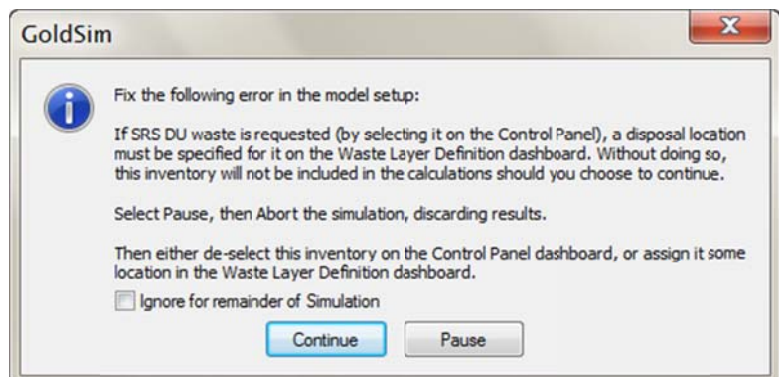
GoldSim

Fix the following error in the model setup:

If SRS DU waste is requested (by selecting it on the Control Panel), a disposal location must be specified for it on the Waste Layer Definition dashboard. Without doing so, this inventory will not be included in the calculations should you choose to continue.

Select Pause, then Abort the simulation, discarding results.

Then either de-select this inventory on the Control Panel dashboard, or assign it some location in the Waste Layer Definition dashboard.

Ignore for remainder of Simulation

Continue

Pause